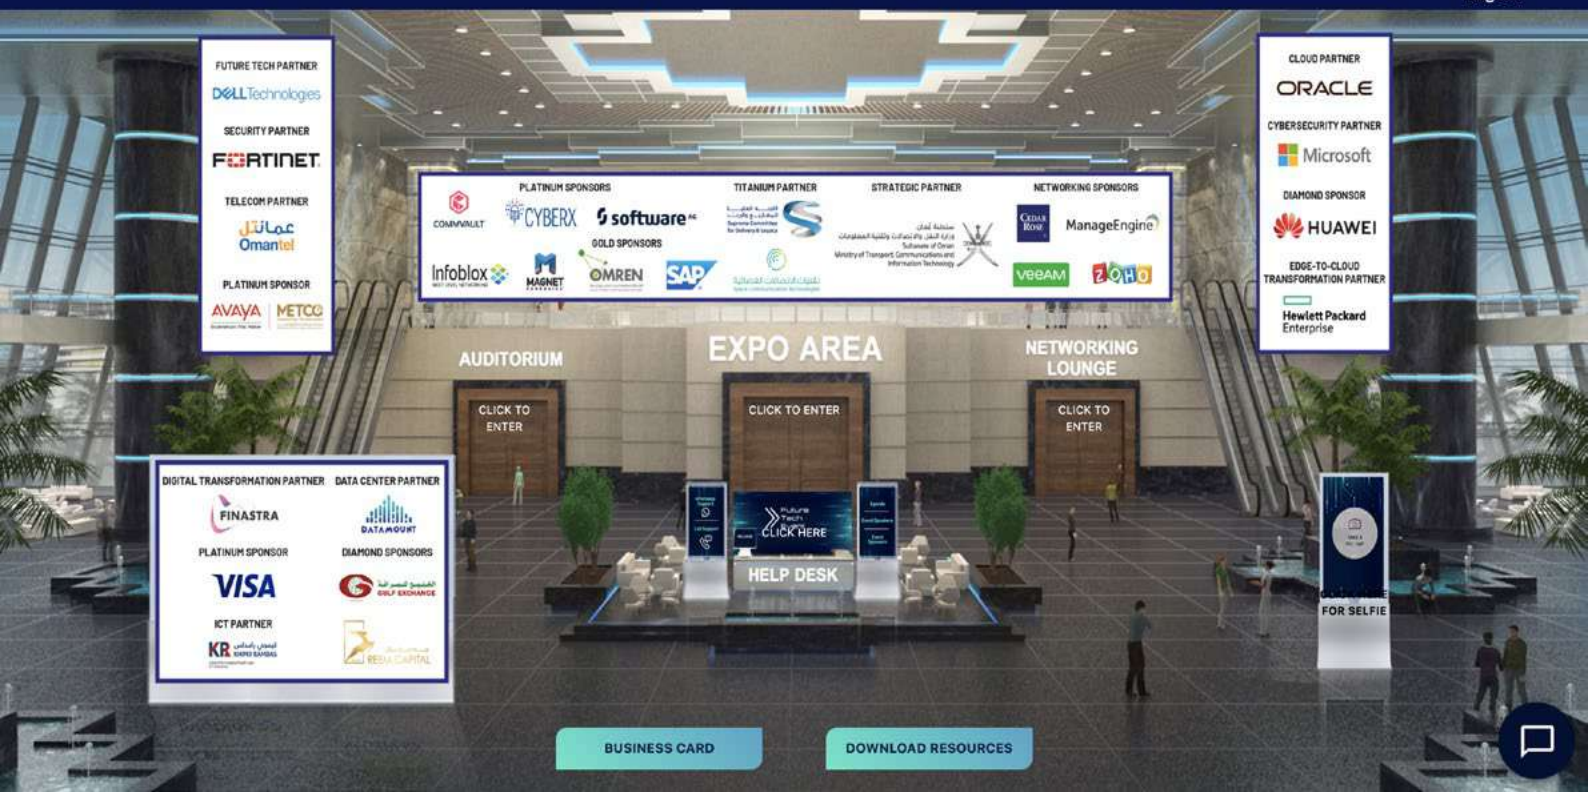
FUTURE TECH PARTNER
DELL Technologies
SECURITY PARTNER
FORTINET
TELECOM PARTNER
عمانتل
Omantel
PLATINUM SPONSOR
AVAYA | METCO

PLATINUM SPONSORS
COMMVAULT
CYBERX
software AG
Infoblox
MAGNET
TITANIUM PARTNER
GOLD SPONSORS
OMREN
SAP
STRATEGIC PARTNER
سلطنة عُمان وزارة النقل والاتصالات وتقنية المعلومات
Sultanate of Oman Ministry of Transport, Communications and Information Technology
NETWORKING SPONSORS
CEDAR ROSE
ManageEngine
veeam
ZOHO

CLOUD PARTNER
ORACLE
CYBERSECURITY PARTNER
Microsoft
DIAMOND SPONSOR
HUAWEI
EDGE-TO-CLOUD TRANSFORMATION PARTNER
Hewlett Packard Enterprise

AUDITORIUM
CLICK TO ENTER
EXPO AREA
CLICK TO ENTER
NETWORKING LOUNGE
CLICK TO ENTER

DIGITAL TRANSFORMATION PARTNER
FINASTRA
DATA CENTER PARTNER
DATAMOUNT
PLATINUM SPONSOR
VISA
DIAMOND SPONSORS
GULF EXCHANGE
ICT PARTNER
KR
REBA CAPITAL

Future Tech
CLICK HERE
HELP DESK
FOR SELFIE

BUSINESS CARD
DOWNLOAD RESOURCES